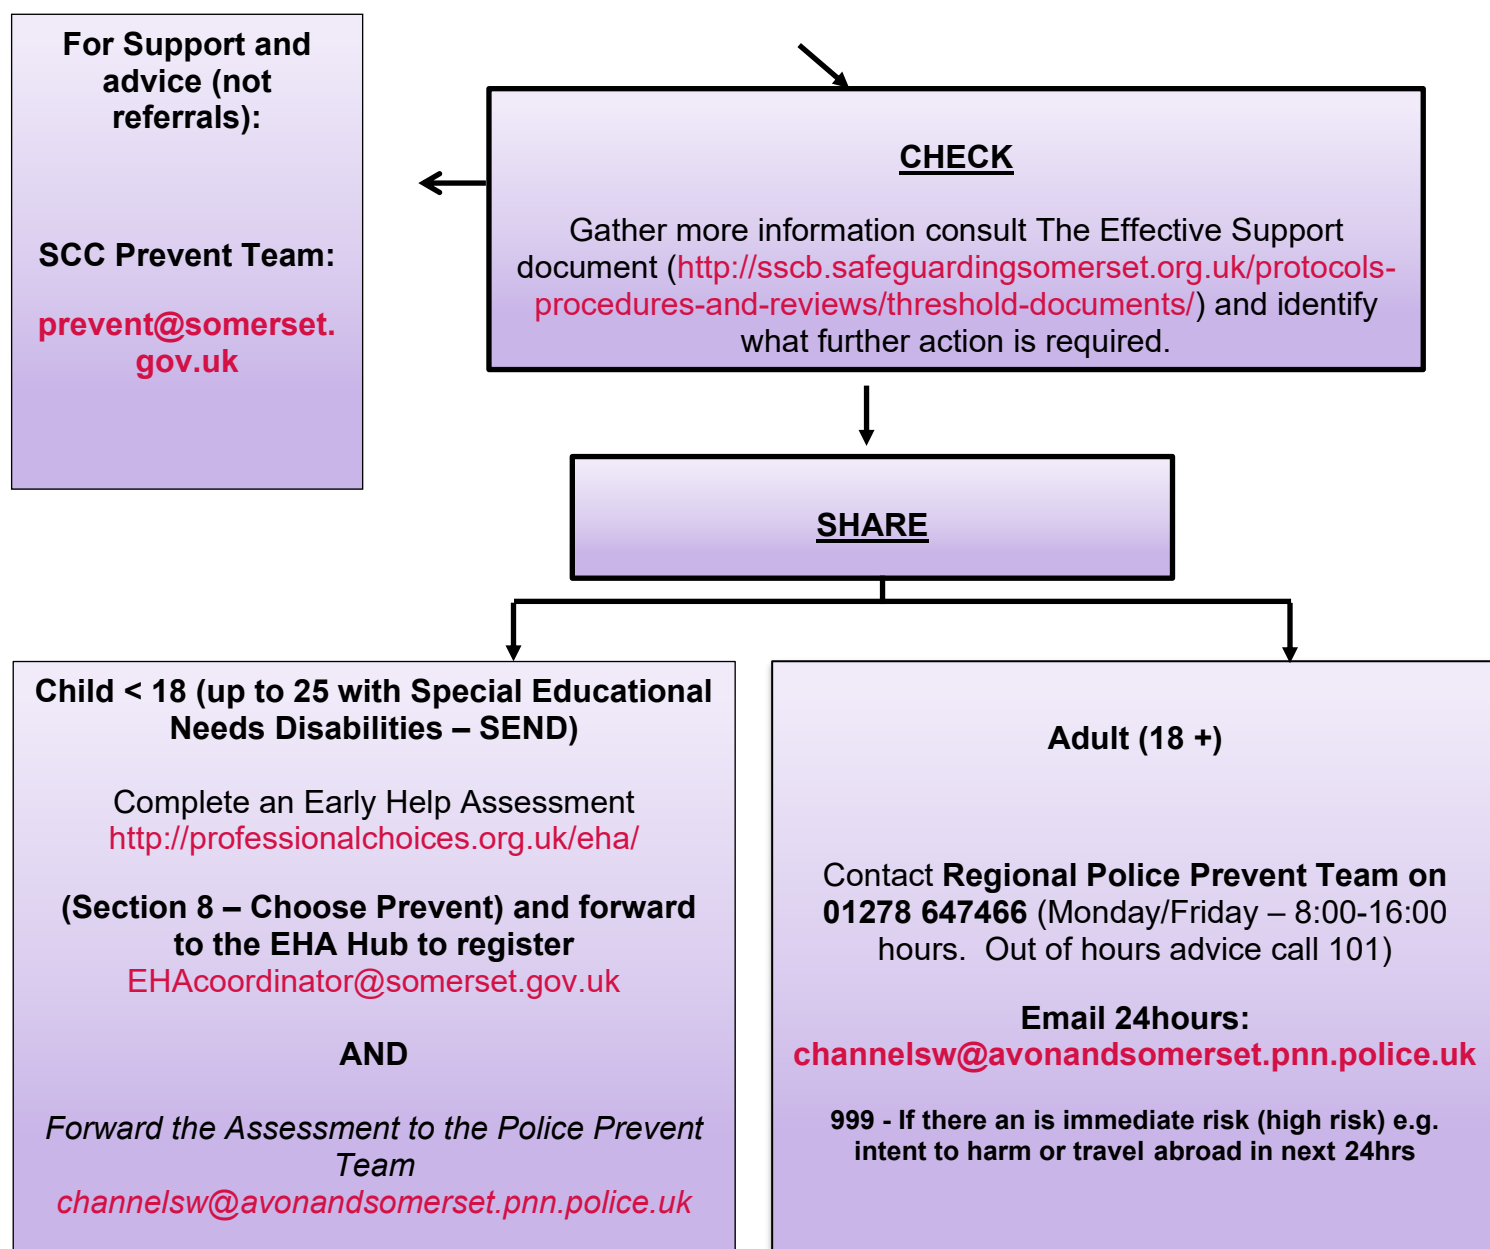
For Support and advice (not referrals):

SCC Prevent Team:

prevent@somerset.gov.uk

CHECK

Gather more information consult The Effective Support document (http://sscb.safeguardingsomerset.org.uk/protocols-procedures-and-reviews/threshold-documents/) and identify what further action is required.

SHARE

Child < 18 (up to 25 with Special Educational Needs Disabilities – SEND)

Complete an Early Help Assessment http://professionalchoices.org.uk/eha/

(Section 8 – Choose Prevent) and forward to the EHA Hub to register EHAcoordinator@somerset.gov.uk

AND

Forward the Assessment to the Police Prevent Team channelsw@avonandsomerset.pnn.police.uk

Adult (18 +)

Contact Regional Police Prevent Team on 01278 647466 (Monday/Friday – 8:00-16:00 hours. Out of hours advice call 101)

Email 24hours: channelsw@avonandsomerset.pnn.police.uk

999 - If there an is immediate risk (high risk) e.g. intent to harm or travel abroad in next 24hrs